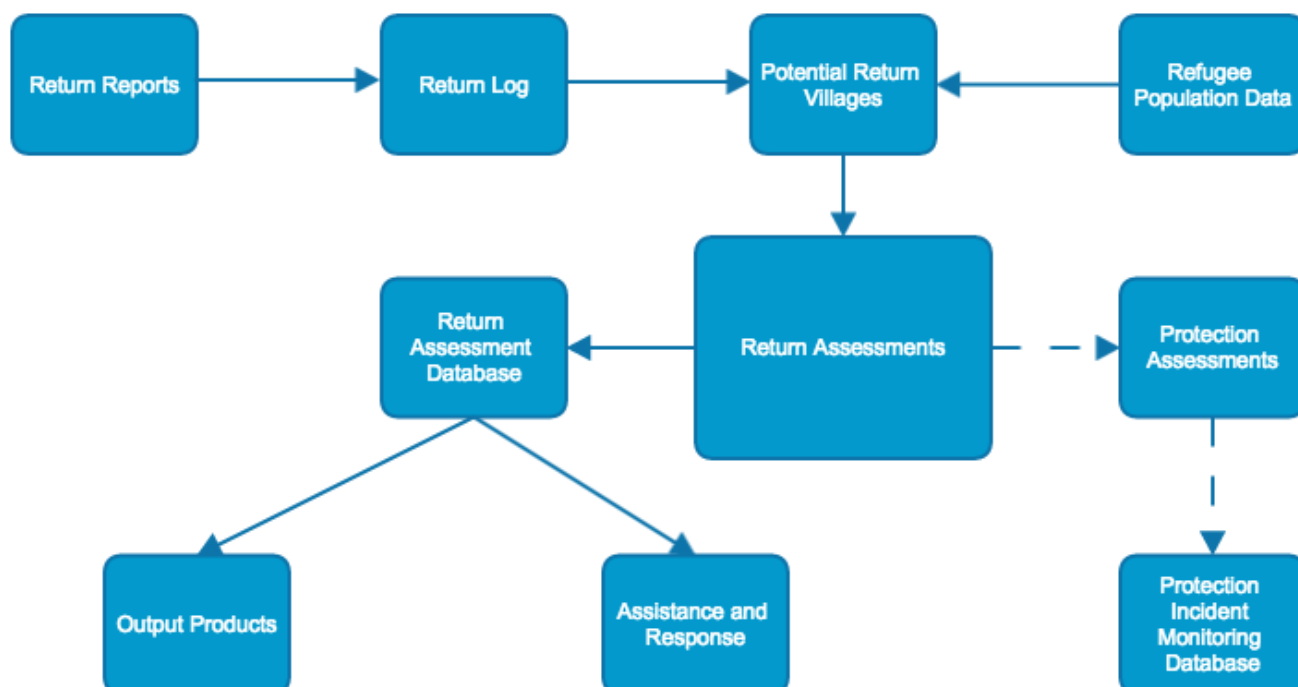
Return Reports

Return Log

Potential Return Villages

Refugee Population Data

Return Assessment Database

Return Assessments

Protection Assessments

Output Products

Assistance and Response

Protection Incident Monitoring Database